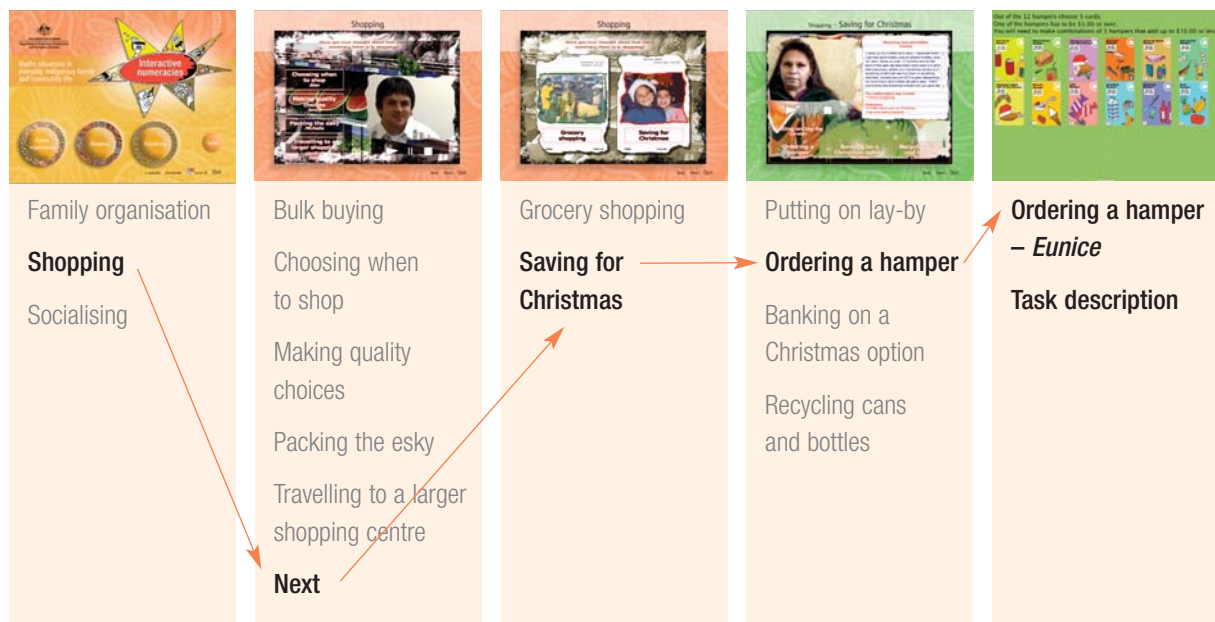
Interactive numeracies

Maths situations in everyday Indigenous family and community life

Shopping

Choosing when to shop

Packing the esky

Shopping

Grocery shopping

Saving for Christmas

Shopping – Saving for Christmas

Ordering a hamper

Banking on a Christmas option

Out of the 12 hampers choose 5 cards.
One of the hampers has to be \$5.00 or over.
You will need to make combinations of 3 hampers that add up to \$10.00 or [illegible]

Family organisation

Shopping

Socialising

Bulk buying

Choosing when to shop

Making quality choices

Packing the esky

Travelling to a larger shopping centre

Next

Grocery shopping

Saving for Christmas

Putting on lay-by

Ordering a hamper

Banking on a Christmas option

Recycling cans and bottles

Ordering a hamper – *Eunice*

Task description